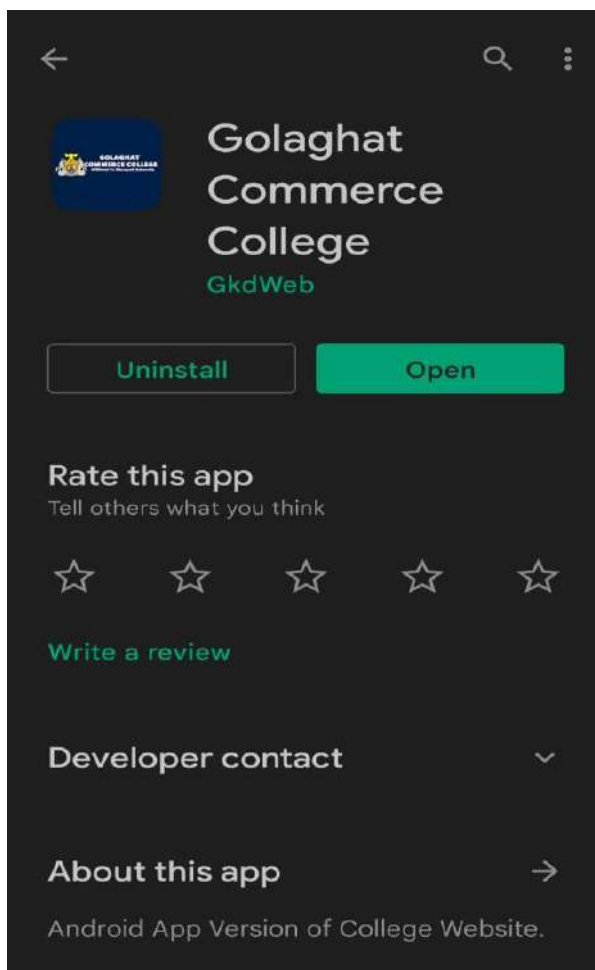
GOLAGHAT COMMERCE COLLEGE
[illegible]

Golaghat Commerce College
GkdWeb

Uninstall
Open

Rate this app
Tell others what you think

Write a review

Developer contact

About this app

Android App Version of College Website.